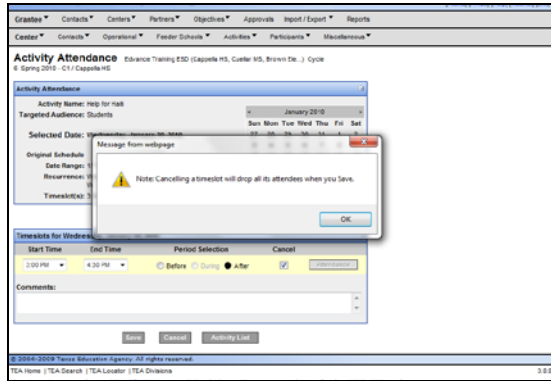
Grantee ▾ Contacts ▾ Centers ▾ Partners ▾ Objectives ▾ Approvals Import / Export ▾ Reports

Center ▾ Contacts ▾ Operational ▾ Feeder Schools ▾ Activities ▾ Participants ▾ Miscellaneous ▾

Activity Attendance Edvance Training ESD (Cappella HS, Cuellar MS, Brown Ele...) Cycle
6: Spring 2010 - C1 / Cappella HS

Activity Attendance

Activity Name: Help for Haiti
Targeted Audience: Students

Selected Date: Wednesday, January 20, 2010

Original Schedule
Date Range: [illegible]
Recurrence: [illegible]
Timeslot(s): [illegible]

« January 2010 »
Sun Mon Tue Wed Thu Fri Sat
27 28 29 30 31 1 2

Message from webpage

Note: Cancelling a timeslot will drop all its attendees when you Save.

OK

Timeslots for Wednes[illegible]
Start Time | End Time | Period Selection | Cancel
2:00 PM ▾ | 4:30 PM ▾ | Before During After | ☑ | Attendance

Comments:

Save Cancel Activity List

© 2004-2009 Texas Education Agency. All rights reserved.
TEA Home | TEA Search | TEA Locator | TEA Divisions
3.0.0